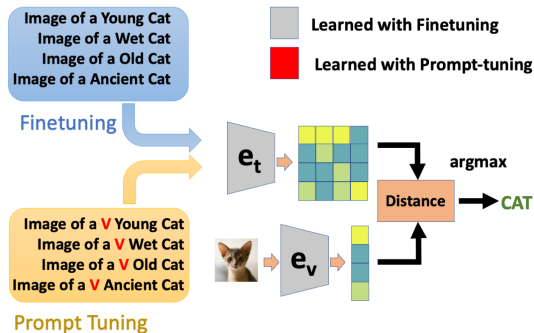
Image of a Young Cat
Image of a Wet Cat
Image of a Old Cat
Image of a Ancient Cat

Finetuning

Learned with Finetuning

Learned with Prompt-tuning

$e_t$

argmax

Distance

CAT

Image of a V Young Cat
Image of a V Wet Cat
Image of a V Old Cat
Image of a V Ancient Cat

$e_v$

Prompt Tuning